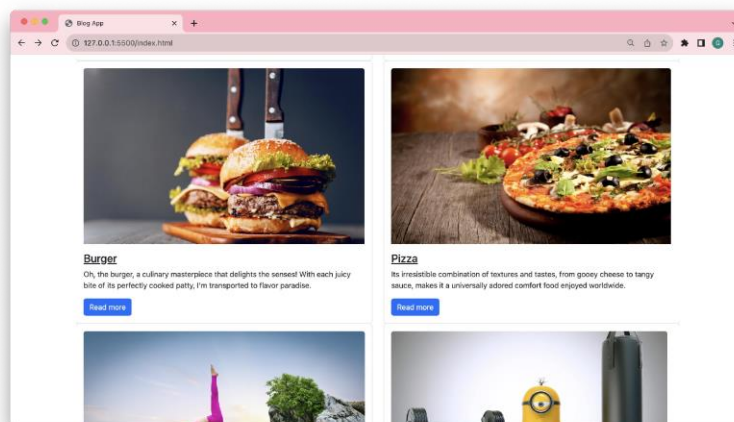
Blog App
127.0.0.1:5500/index.html

Burger

Oh, the burger, a culinary masterpiece that delights the senses! With each juicy bite of its perfectly cooked patty, I'm transported to flavor paradise.

Read more

Pizza

Its irresistible combination of textures and tastes, from gooey cheese to tangy sauce, makes it a universally adored comfort food enjoyed worldwide.

Read more